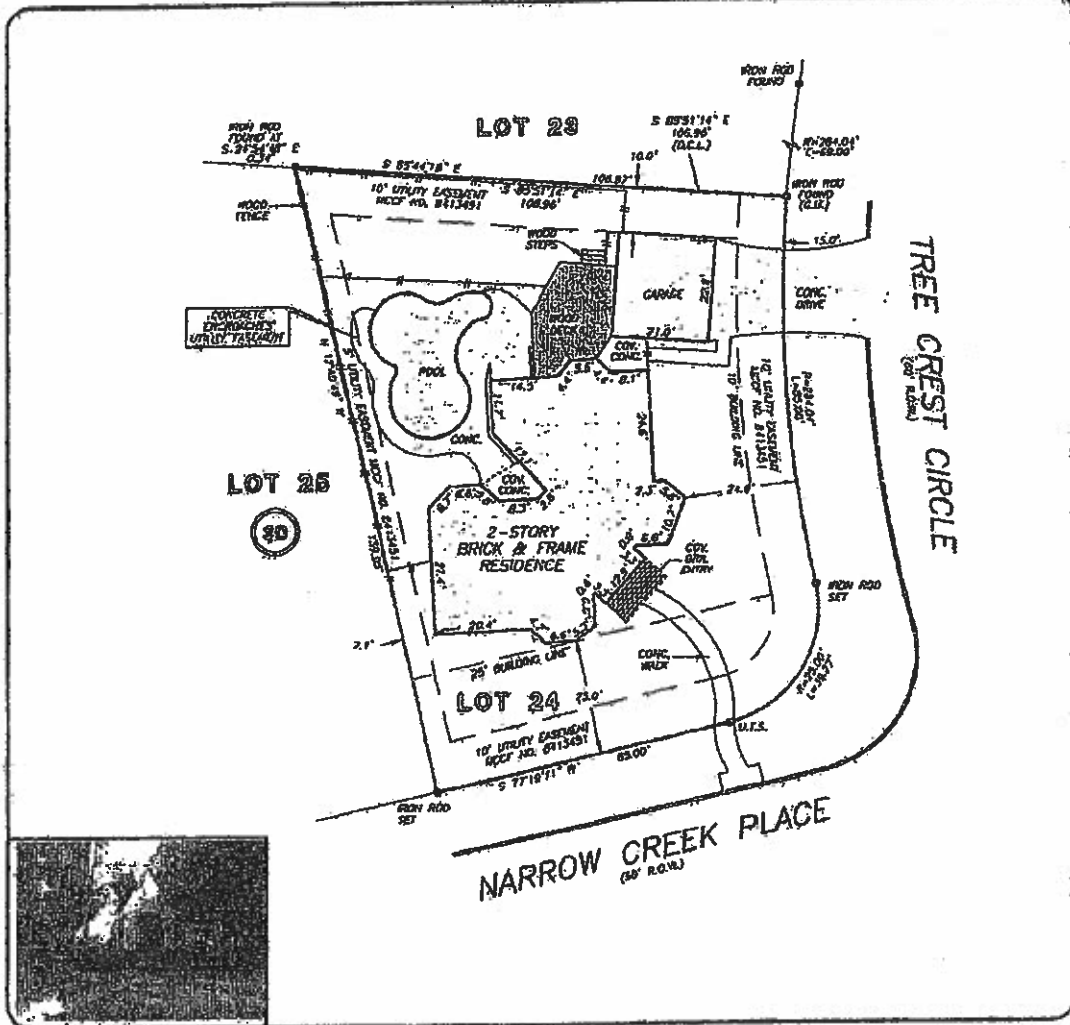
IRON ROD FOUND

LOT 23

IRON ROD FOUND AT S 21°54'58" E 0.31'

S 85°51'14" E 106.96' (D.C.L.)

10.0'

R=264.01' C=69.00'

S 85°44'18" E

106.97'

10' UTILITY EASEMENT MCCF NO. 813491

S 85°51'14" E 106.96'

IRON ROD FOUND (C.I.R.)

WOOD FENCE

WOOD STEPS

15.0'

TREE CREST CIRCLE (50' R.O.W.)

GARAGE

CONC. DRIVE

CONCRETE ENCROACHES UTILITY EASEMENT

WOOD DECK

21.0'

COV. CONC.

POOL

14.5'

8.1'

5' UTILITY EASEMENT MCCF NO. 813491

N 12°40'09" W

10' UTILITY EASEMENT MCCF NO. 813491

10' BUILDING LINE

R=264.01' L=65.00'

CONC.

LOT 25

COV. CONC.

20

2-STORY BRICK & FRAME RESIDENCE

24.0'

COV. BRK. ENTRY

IRON ROD SET

130.35'

21.4'

20.4'

2.1'

25' BUILDING LINE

CONC. WALK

LOT 24

23.0'

R=25.00' L=39.27'

10' UTILITY EASEMENT MCCF NO. 813491

U.T.S.

S 77°19'11" W

85.00'

IRON ROD SET

NARROW CREEK PLACE (50' R.O.W.)